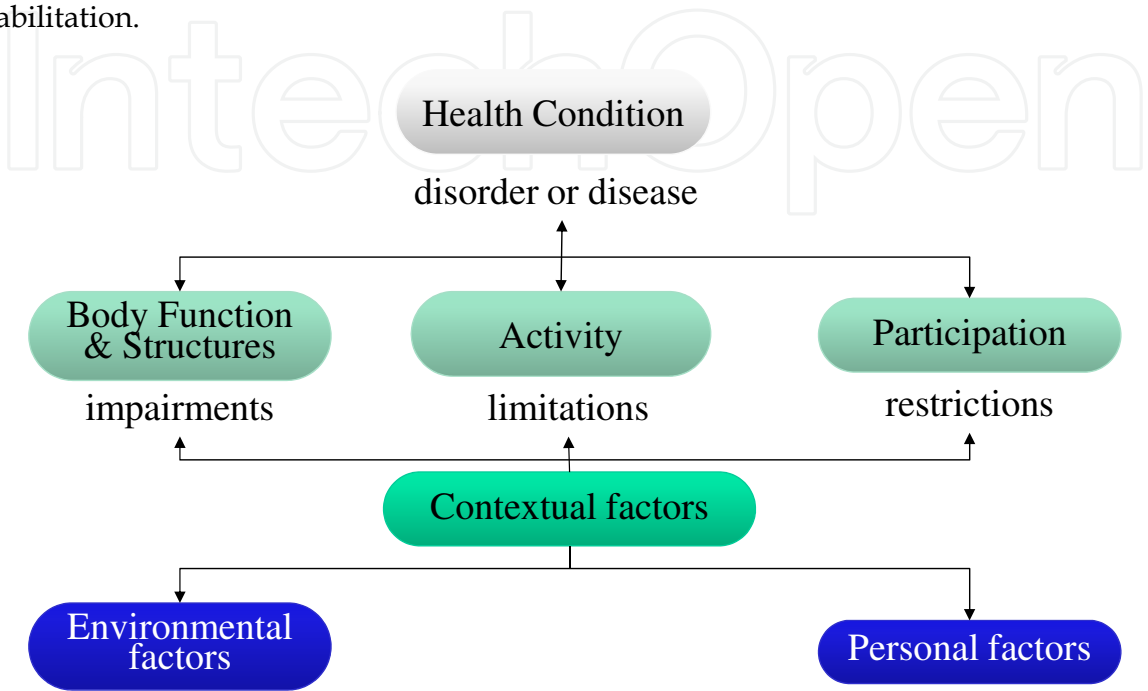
abilitation.

IntechOpen

Health Condition

disorder or disease

Body Function & Structures

impairments

Activity

limitations

Participation

restrictions

Contextual factors

Environmental factors

Personal factors